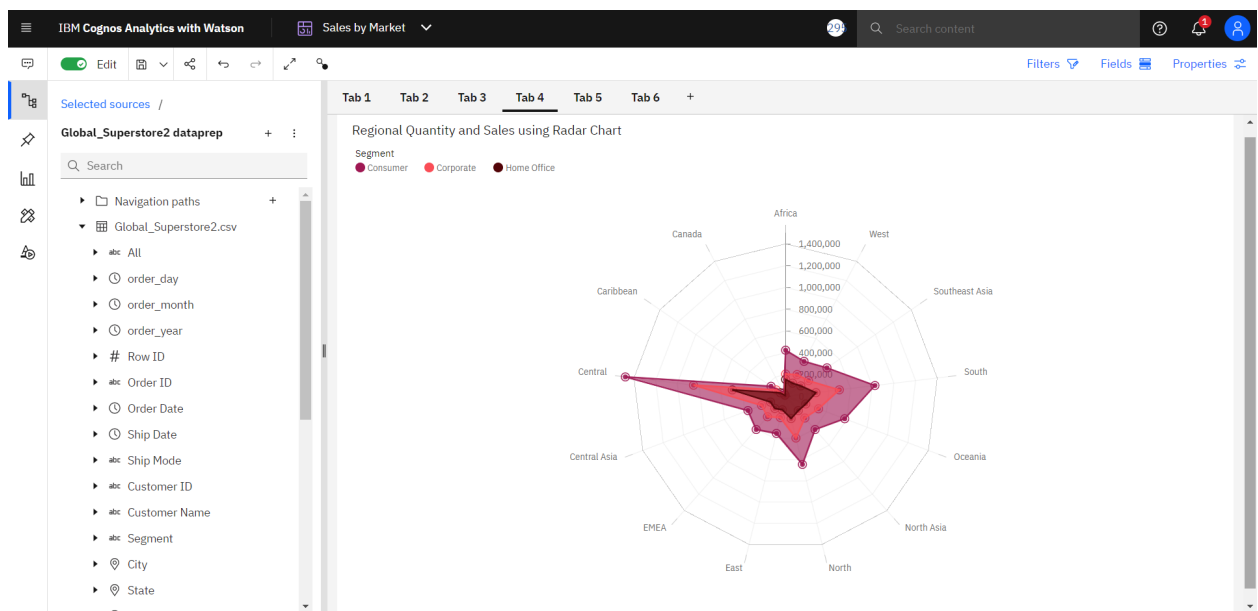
IBM Cognos Analytics with Watson

Sales by Market

29

Search content

1

Edit

Filters Fields Properties

Selected sources /

Global_Superstore2 dataprep

Search

Navigation paths

Global_Superstore2.csv

abc All

order_day

order_month

order_year

# Row ID

abc Order ID

Order Date

Ship Date

abc Ship Mode

abc Customer ID

abc Customer Name

abc Segment

City

State

Tab 1 Tab 2 Tab 3 Tab 4 Tab 5 Tab 6 +

Regional Quantity and Sales using Radar Chart

Segment

Consumer Corporate Home Office

Africa

West

Southeast Asia

South

Oceania

North Asia

North

East

EMEA

Central Asia

Central

Caribbean

Canada

1,400,000

1,200,000

1,000,000

800,000

600,000

400,000

200,000